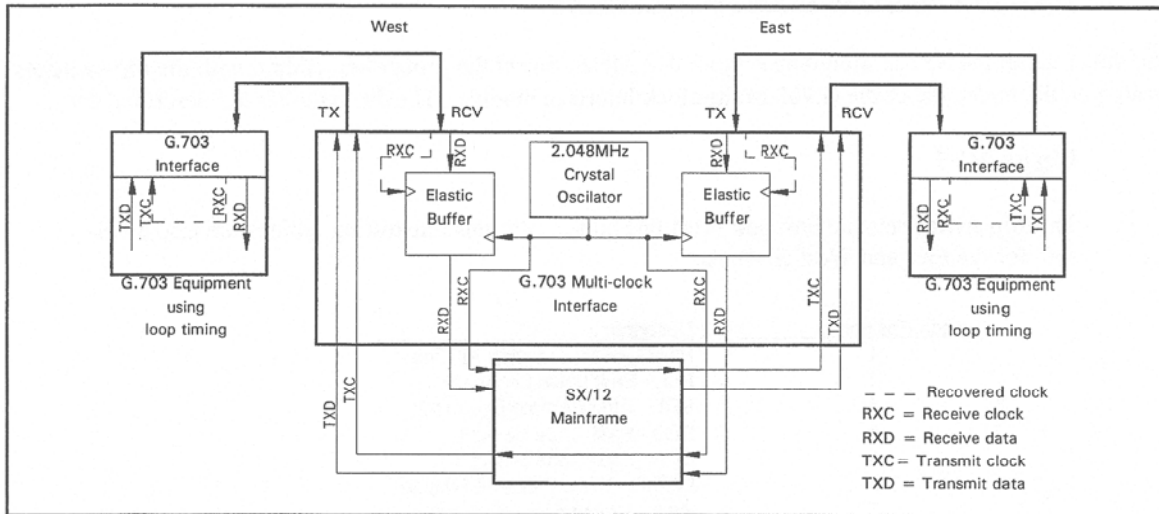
West

East

TX

RCV

TX

RCV

G.703
Interface

TXD
TXC
RXC
RXD

G.703 Equipment
using
loop timing

RXC
RXD

2.048MHz
Crystal
Oscilator

RXD
RXC

Elastic
Buffer

Elastic
Buffer

G.703
Interface

RXD
RXC
TXC
TXD

G.703 Equipment
using
loop timing

RXC
RXD

G.703 Multi-clock
Interface

RXC
RXD

TXC
TXD

TXD
TXC

SX/12
Mainframe

- - - Recovered clock
RXC = Receive clock
RXD = Receive data
TXC = Transmit clock
TXD = Transmit data